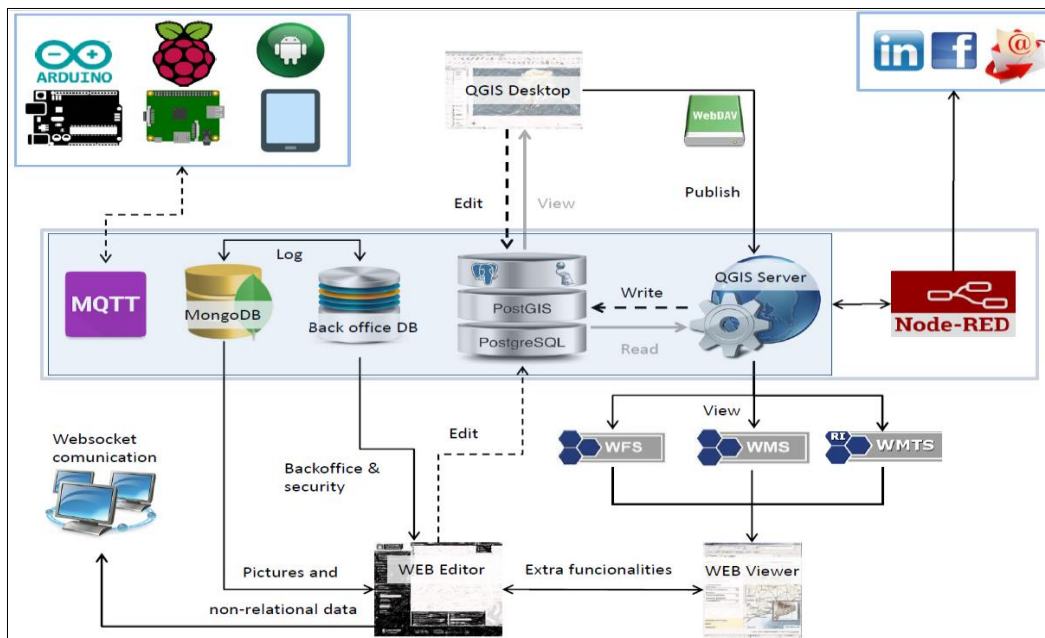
ARDUINO

QGIS Desktop

WebDAV

Edit

View

Publish

Log

MQTT

MongoDB

Back office DB

PostGIS

PostgreSQL

Write

Read

QGIS Server

Node-RED

View

WFS

WMS

WMTS

Websocket comunication

Edit

Backoffice & security

Pictures and

non-relational data

WEB Editor

Extra funcionalities

WEB Viewer